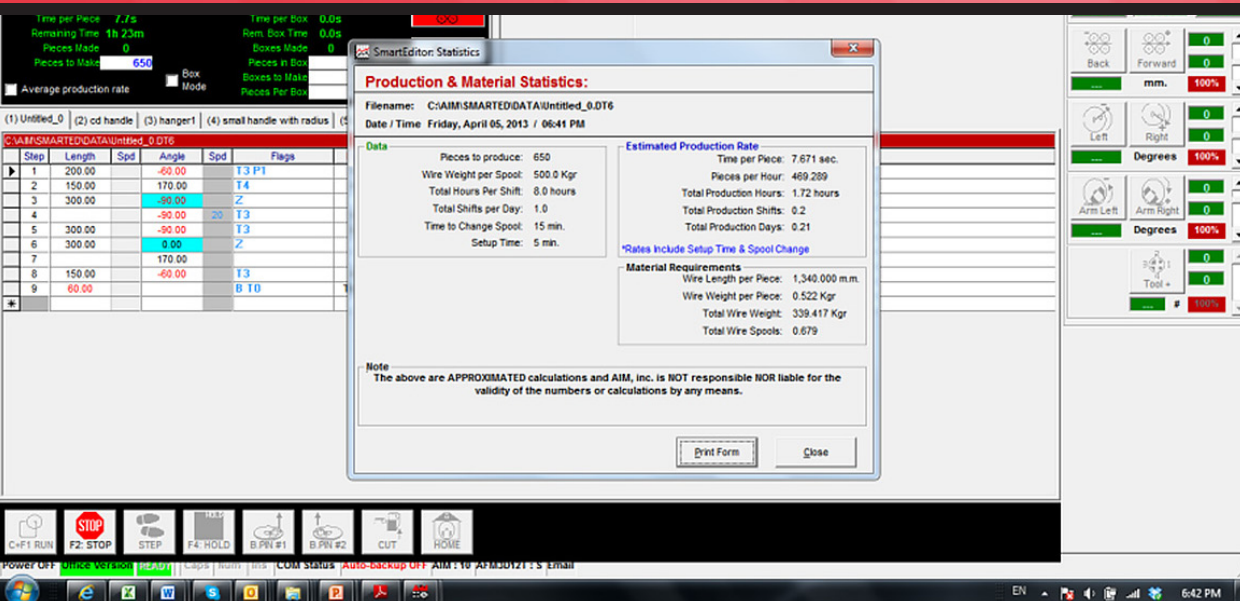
Time per Piece 7.7s
Remaining Time 1h 23m
Pieces Made 0
Pieces to Make 650
Average production rate
Box Mode
Time per Box 0.0s
Rem. Box Time 0.0s
Boxes Made 0
Pieces in Box
Boxes to Make
Pieces Per Box

(1) Untitled_0 (2) cd handle (3) hanger1 (4) small handle with radius

C:\AIM\SMARTED\DATA\Untitled_0.DT6

| Step | Length | Spd | Angle | Spd | Flags |
|---|---|---|---|---|---|
| 1 | 200.00 | | -60.00 | | T3 P1 |
| 2 | 150.00 | | 170.00 | | T4 |
| 3 | 300.00 | | -90.00 | | Z |
| 4 | | | -90.00 | 20 | T3 |
| 5 | 300.00 | | -90.00 | | T3 |
| 6 | 300.00 | | 0.00 | | Z |
| 7 | | | 170.00 | | |
| 8 | 150.00 | | -60.00 | | T3 |
| 9 | 60.00 | | | | B T0 |
| * | | | | | |

SmartEditor: Statistics

Production & Material Statistics:

Filename: C:\AIM\SMARTED\DATA\Untitled_0.DT6
Date / Time Friday, April 05, 2013 / 06:41 PM

Data
Pieces to produce: 650
Wire Weight per Spool: 500.0 Kgr
Total Hours Per Shift: 8.0 hours
Total Shifts per Day: 1.0
Time to Change Spool: 15 min.
Setup Time: 5 min.

Estimated Production Rate
Time per Piece: 7.671 sec.
Pieces per Hour: 469.289
Total Production Hours: 1.72 hours
Total Production Shifts: 0.2
Total Production Days: 0.21
*Rates Include Setup Time & Spool Change

Material Requirements
Wire Length per Piece: 1,340.000 m.m.
Wire Weight per Piece: 0.522 Kgr
Total Wire Weight: 339.417 Kgr
Total Wire Spools: 0.679

Note
The above are APPROXIMATED calculations and AIM, inc. is NOT responsible NOR liable for the validity of the numbers or calculations by any means.

Print Form
Close

Back Forward 0 0 .... mm. 100%
Left Right 0 0 .... Degrees 100%
Arm Left Arm Right 0 0 .... Degrees 100%
Tool + 0 0 .... # 100%

C+F1 RUN F2: STOP STEP F4: HOLD B.PIN #1 B.PIN #2 CUT HOME

Power OFF Office Version READY Caps Num Ins COM Status Auto-backup OFF AIM : 10 AFM3D121 : S Email

EN 6:42 PM